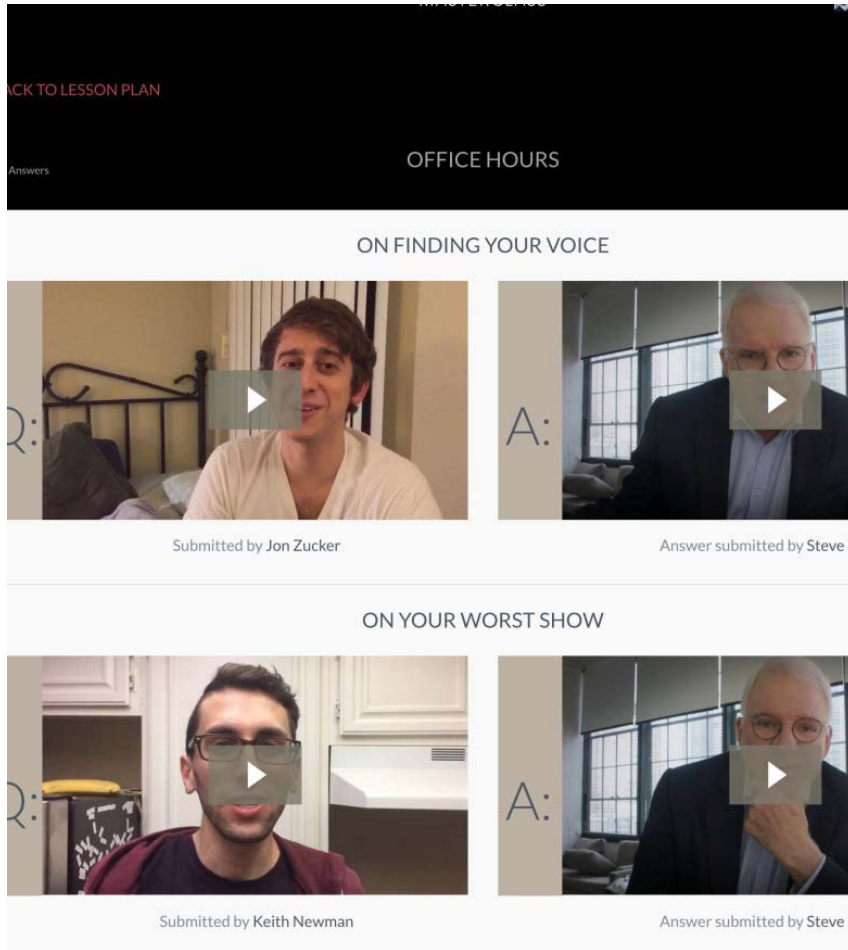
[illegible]

ACK TO LESSON PLAN

Answers

OFFICE HOURS

ON FINDING YOUR VOICE

Q:

A:

Submitted by Jon Zucker

Answer submitted by Steve

ON YOUR WORST SHOW

Q:

A:

Submitted by Keith Newman

Answer submitted by Steve